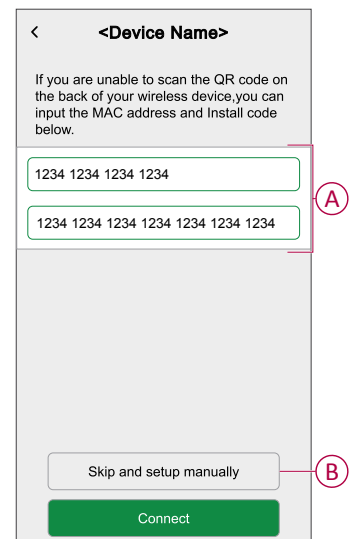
<
<Device Name>

If you are unable to scan the QR code on the back of your wireless device,you can input the MAC address and Install code below.

1234 1234 1234 1234

1234 1234 1234 1234 1234 1234 1234

A

Skip and setup manually

B

Connect